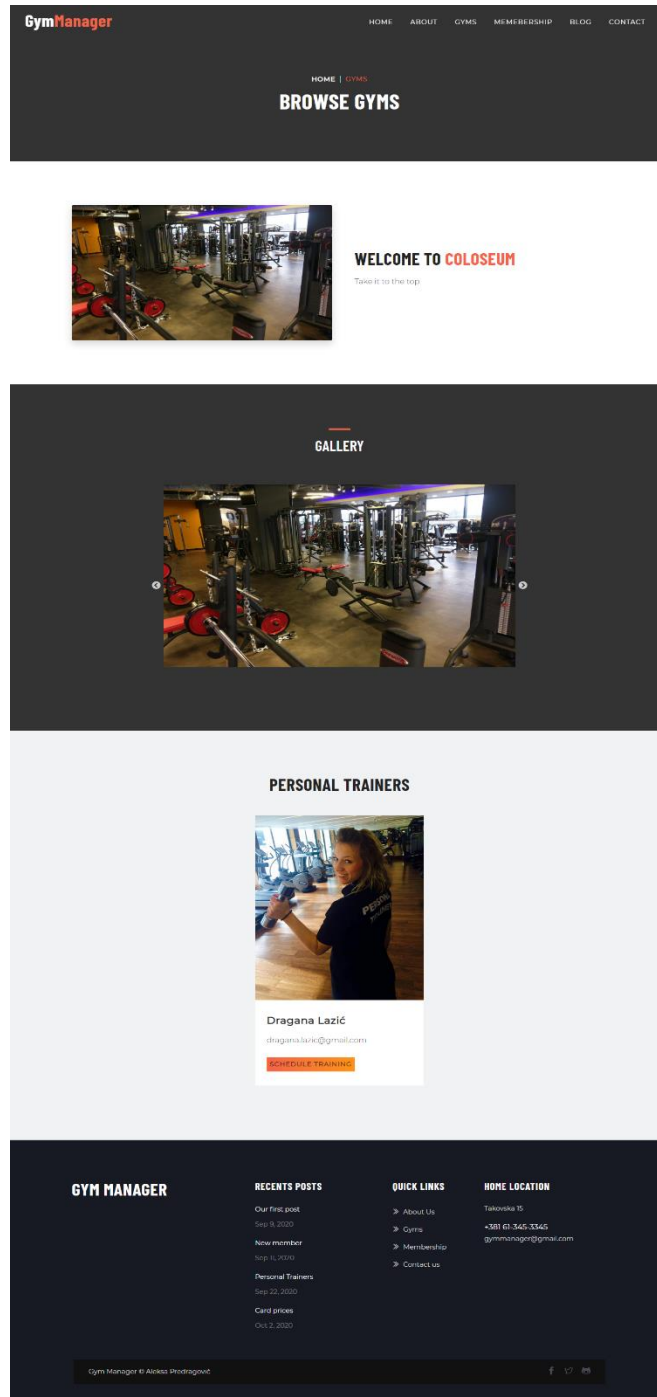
GymManager

HOME ABOUT GYMS MEMEBERSHIP BLOG CONTACT

HOME | GYMS

BROWSE GYMS

WELCOME TO COLOSEUM

Take it to the top

GALLERY

PERSONAL TRAINERS

Dragana Lazić

dragana.lazic@gmail.com

SCHEDULE TRAINING

GYM MANAGER

RECENTS POSTS

Our first post
Sep 9, 2020

New member
Sep 11, 2020

Personal Trainers
Sep 22, 2020

Card prices
Oct 2, 2020

QUICK LINKS

About Us
Gyms
Membership
Contact us

HOME LOCATION

Takovska 15

+381 61-345-3345
gymmanager@gmail.com

Gym Manager © Aleksa Predragović